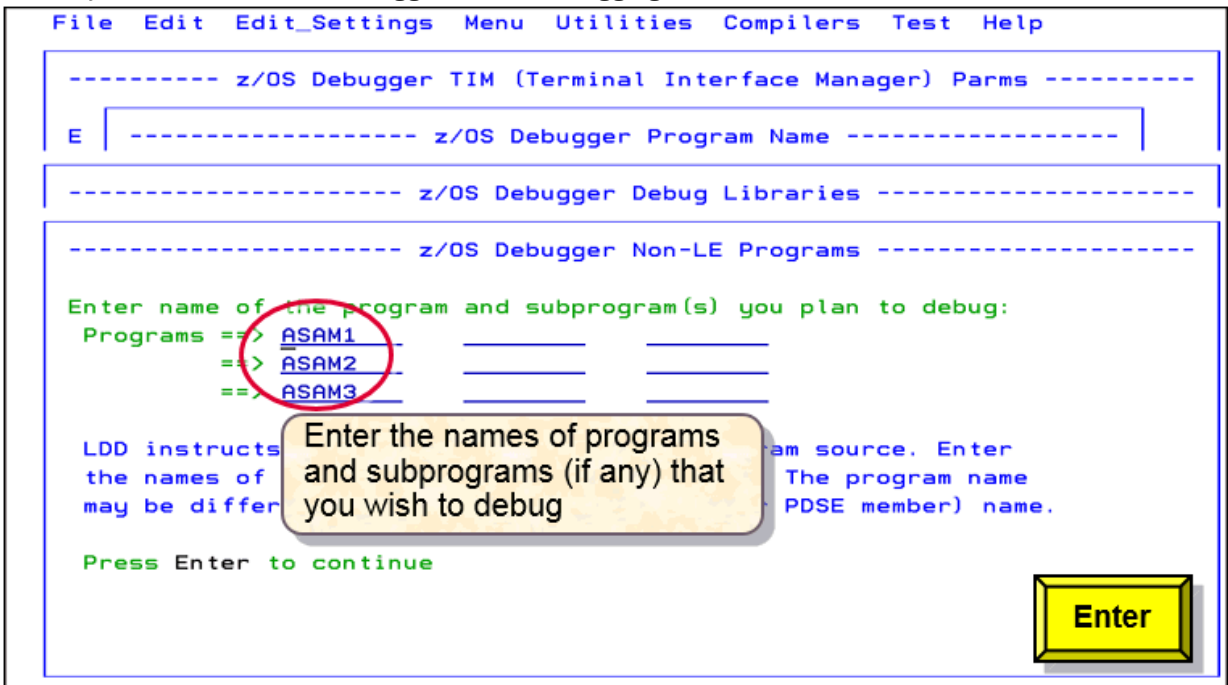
File Edit Edit_Settings Menu Utilities Compilers Test Help

---------- z/OS Debugger TIM (Terminal Interface Manager) Parms ----------

E ------------------ z/OS Debugger Program Name ------------------

--------------------- z/OS Debugger Debug Libraries ---------------------

--------------------- z/OS Debugger Non-LE Programs ---------------------

Enter name of the program and subprogram(s) you plan to debug:
Programs ==> ASAM1
==> ASAM2
==> ASAM3

LDD instructs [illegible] am source. Enter the names of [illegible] The program name may be differ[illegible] PDSE member) name.

Enter the names of programs and subprograms (if any) that you wish to debug

Press Enter to continue

Enter